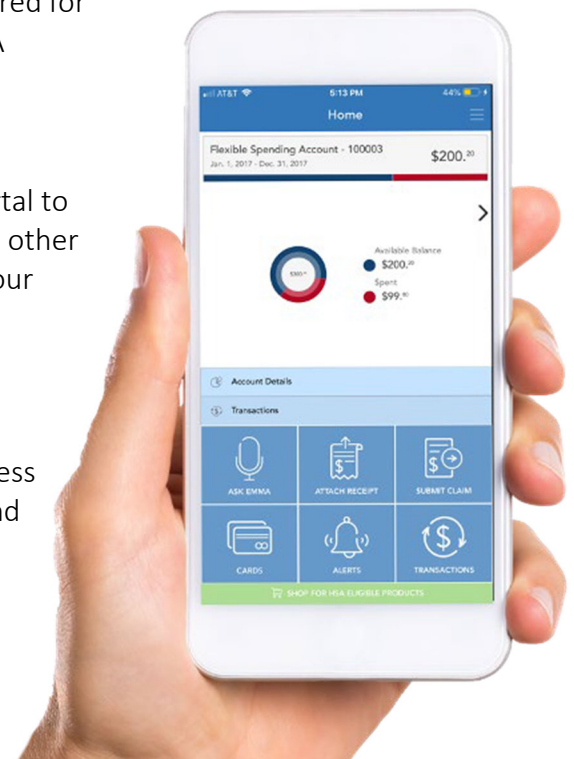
red for
A

tal to
other
our

ess
nd

AT&T
5:13 PM
44%
Home

Flexible Spending Account - 100003
Jan. 1, 2017 - Dec. 31, 2017
$200.$^{20}$

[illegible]
Available Balance
$200.$^{20}$
Spent
$99.$^{80}$

Account Details
Transactions

ASK EMMA
ATTACH RECEIPT
SUBMIT CLAIM
CARDS
ALERTS
TRANSACTIONS

SHOP FOR HSA ELIGIBLE PRODUCTS